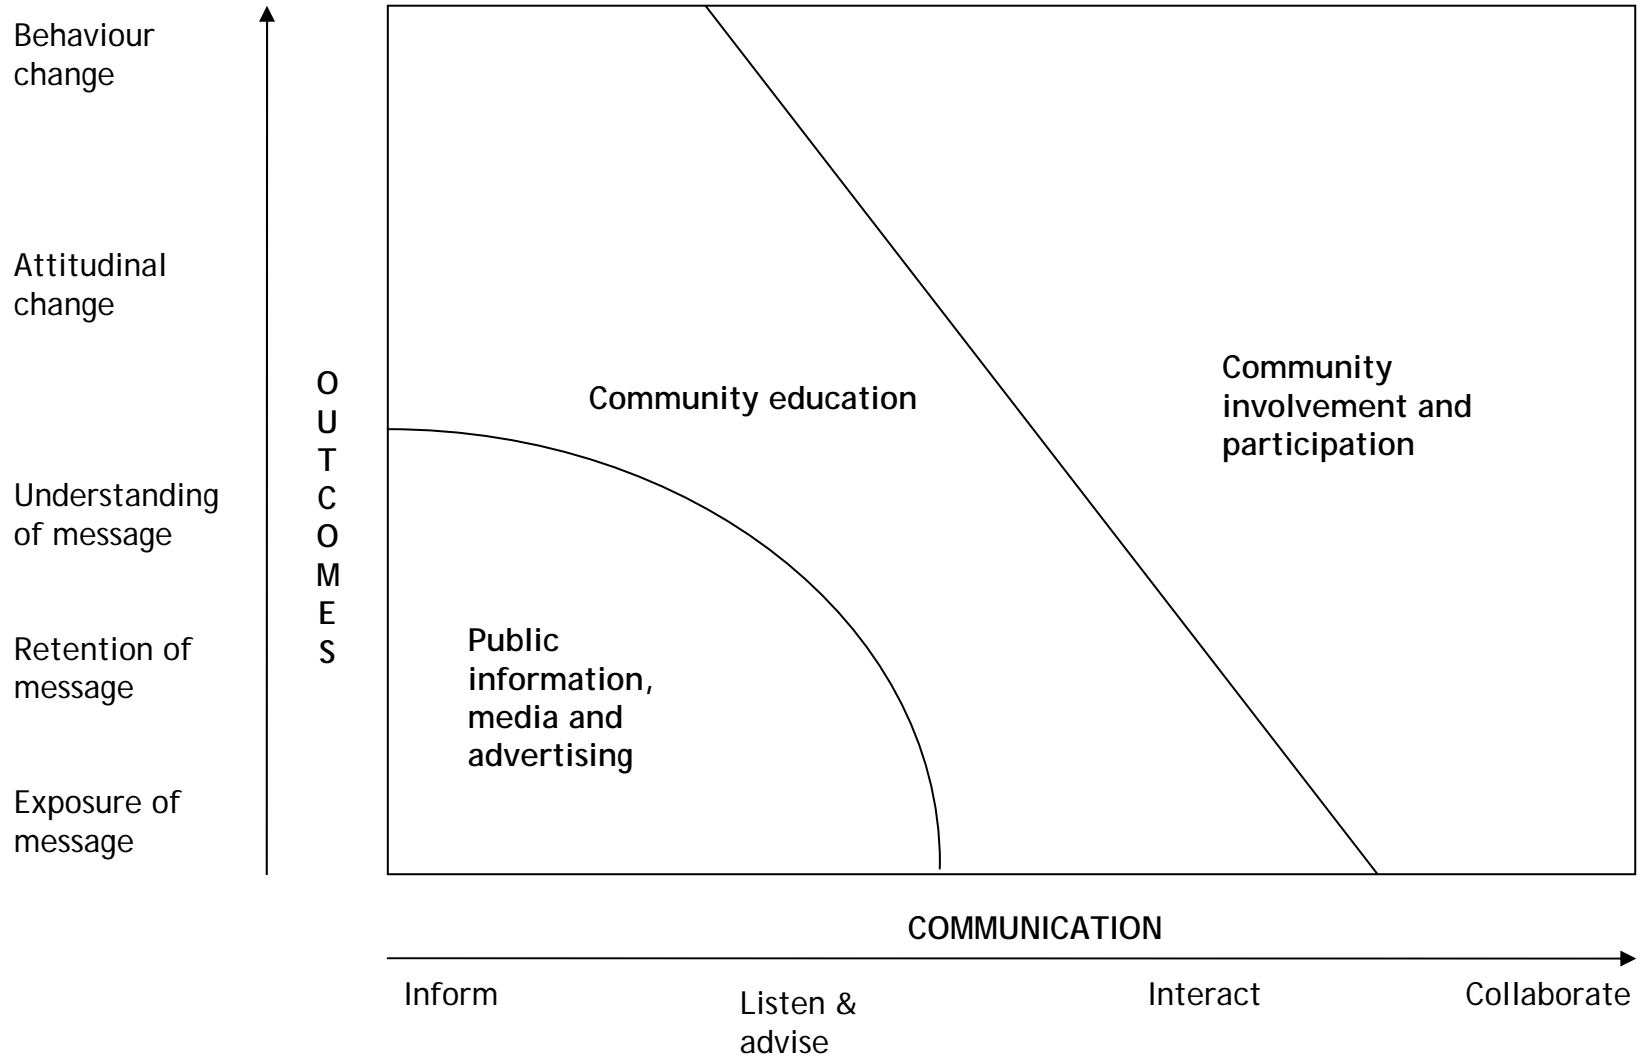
Behaviour change

Attitudinal change

Understanding of message

Retention of message

Exposure of message

OUTCOMES

Community education

Community involvement and participation

Public information, media and advertising

COMMUNICATION

Inform

Listen & advise

Interact

Collaborate